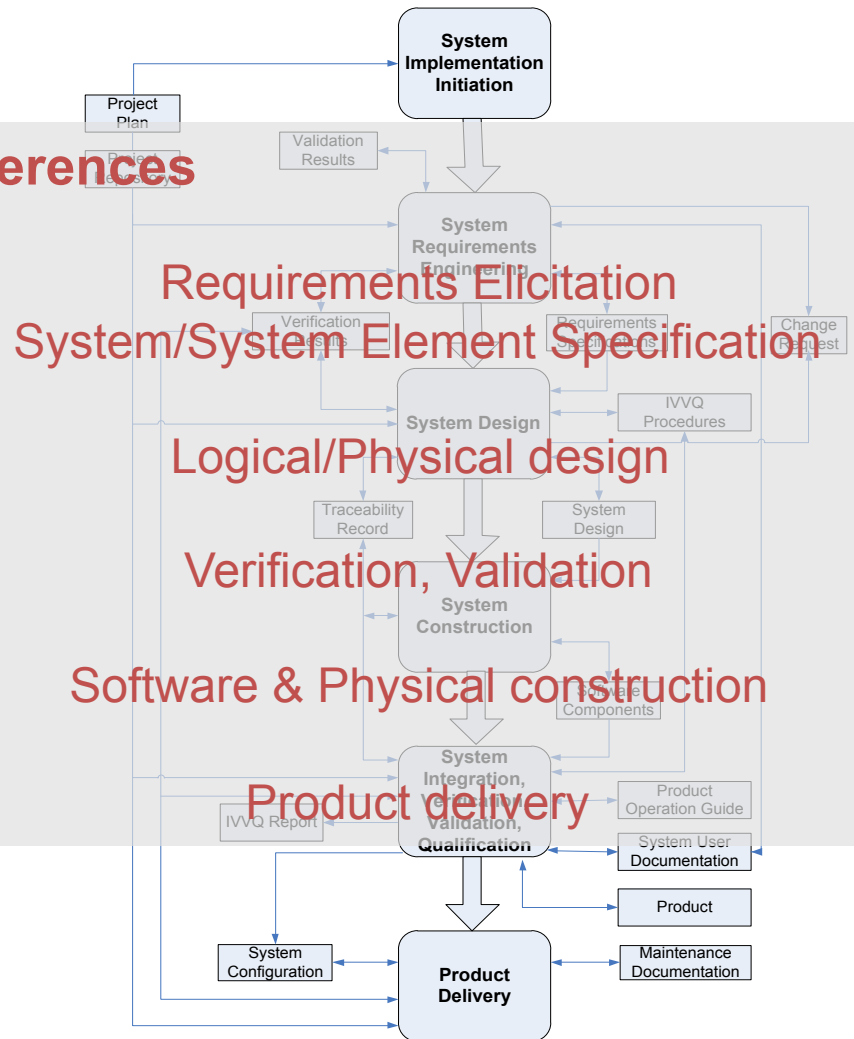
System Implementation Initiation

Project Plan

erences

Project Repository

Validation Results

System Requirements Engineering

Requirements Elicitation

System/System Element Specification

Verification Results

Requirements Specifications

Change Request

System Design

IVVQ Procedures

Logical/Physical design

Traceability Record

System Design

Verification, Validation

System Construction

Software & Physical construction

Software Components

System Integration, Verification, Validation, Qualification

Product delivery

Product Operation Guide

IVVQ Report

System User Documentation

Product

System Configuration

Product Delivery

Maintenance Documentation